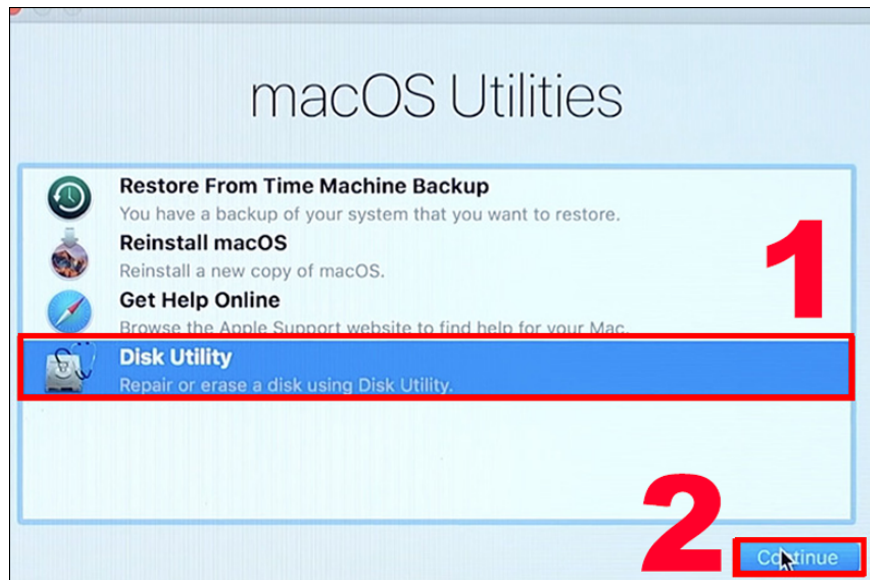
macOS Utilities

Restore From Time Machine Backup
You have a backup of your system that you want to restore.

Reinstall macOS
Reinstall a new copy of macOS.

Get Help Online
Browse the Apple Support website to find help for your Mac.

Disk Utility
Repair or erase a disk using Disk Utility.

1

2

Continue